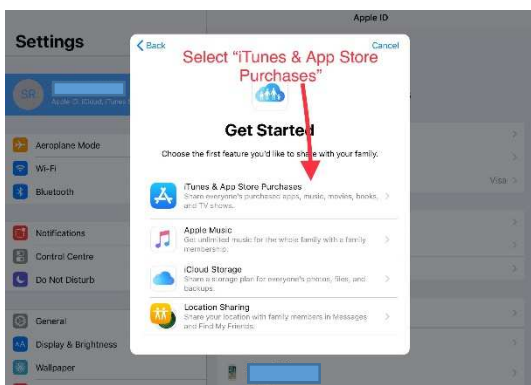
Apple ID

Settings

SR

Apple ID, iCloud, iTunes

Aeroplane Mode

Wi-Fi

Bluetooth

Notifications

Control Centre

Do Not Disturb

General

Display & Brightness

Wallpaper

Visa

< Back

Cancel

Select "iTunes & App Store Purchases"

Get Started

Choose the first feature you'd like to share with your family.

iTunes & App Store Purchases
Share everyone's purchased apps, music, movies, books, and TV shows.

Apple Music
Get unlimited music for the whole family with a family membership.

iCloud Storage
Share a storage plan for everyone's photos, files, and backups.

Location Sharing
Share your location with family members in Messages and Find My Friends.